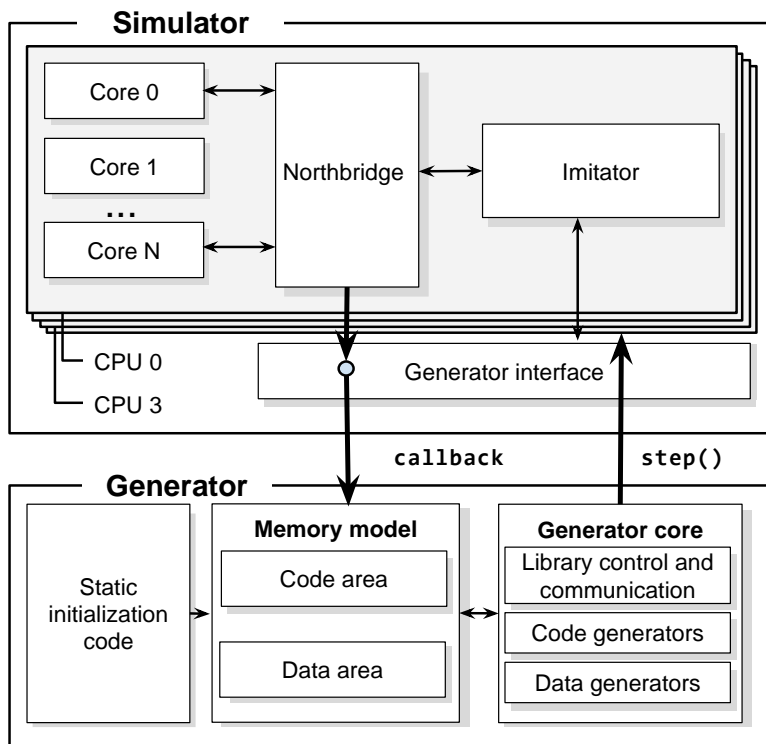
Simulator

Core 0

Core 1

...

Core N

Northbridge

Imitator

CPU 0

CPU 3

Generator interface

callback

step()

Generator

Static initialization code

Memory model

Code area

Data area

Generator core

Library control and communication

Code generators

Data generators